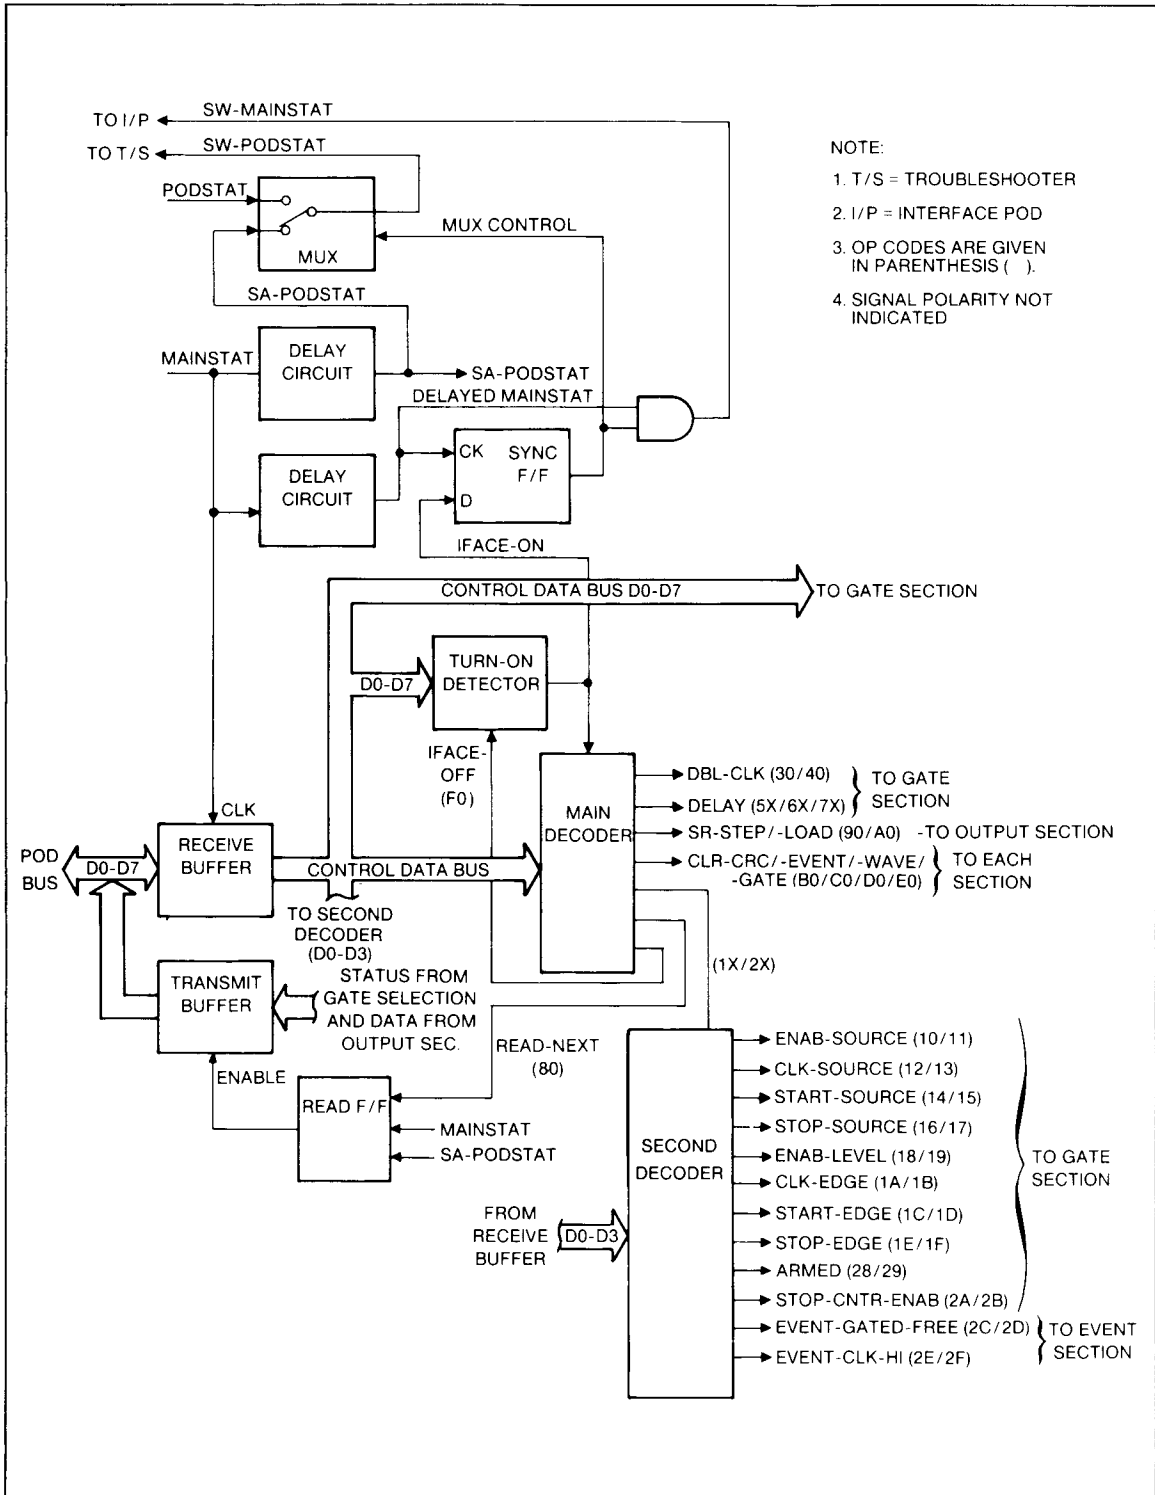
TO I/P SW-MAINSTAT
TO T/S SW-PODSTAT
PODSTAT
MUX
MUX CONTROL
SA-PODSTAT

NOTE:
1. T/S = TROUBLESHOOTER
2. I/P = INTERFACE POD
3. OP CODES ARE GIVEN IN PARENTHESIS ( ).
4. SIGNAL POLARITY NOT INDICATED

MAINSTAT
DELAY CIRCUIT
SA-PODSTAT
DELAYED MAINSTAT
DELAY CIRCUIT
CK
SYNC F/F
D
IFACE-ON
CONTROL DATA BUS D0-D7
TO GATE SECTION
D0-D7
TURN-ON DETECTOR
IFACE-OFF (F0)
MAIN DECODER
DBL-CLK (30/40)
DELAY (5X/6X/7X)
TO GATE SECTION
SR-STEP/-LOAD (90/A0) -TO OUTPUT SECTION
CLR-CRC/-EVENT/-WAVE/-GATE (B0/C0/D0/E0)
TO EACH SECTION
CLK
POD BUS
D0-D7
RECEIVE BUFFER
CONTROL DATA BUS
TO SECOND DECODER (D0-D3)
(1X/2X)
TRANSMIT BUFFER
STATUS FROM GATE SELECTION AND DATA FROM OUTPUT SEC.
READ-NEXT (80)
ENABLE
READ F/F
MAINSTAT
SA-PODSTAT
SECOND DECODER
FROM RECEIVE BUFFER
D0-D3
ENAB-SOURCE (10/11)
CLK-SOURCE (12/13)
START-SOURCE (14/15)
STOP-SOURCE (16/17)
ENAB-LEVEL (18/19)
CLK-EDGE (1A/1B)
START-EDGE (1C/1D)
STOP-EDGE (1E/1F)
ARMED (28/29)
STOP-CNTR-ENAB (2A/2B)
TO GATE SECTION
EVENT-GATED-FREE (2C/2D)
EVENT-CLK-HI (2E/2F)
TO EVENT SECTION